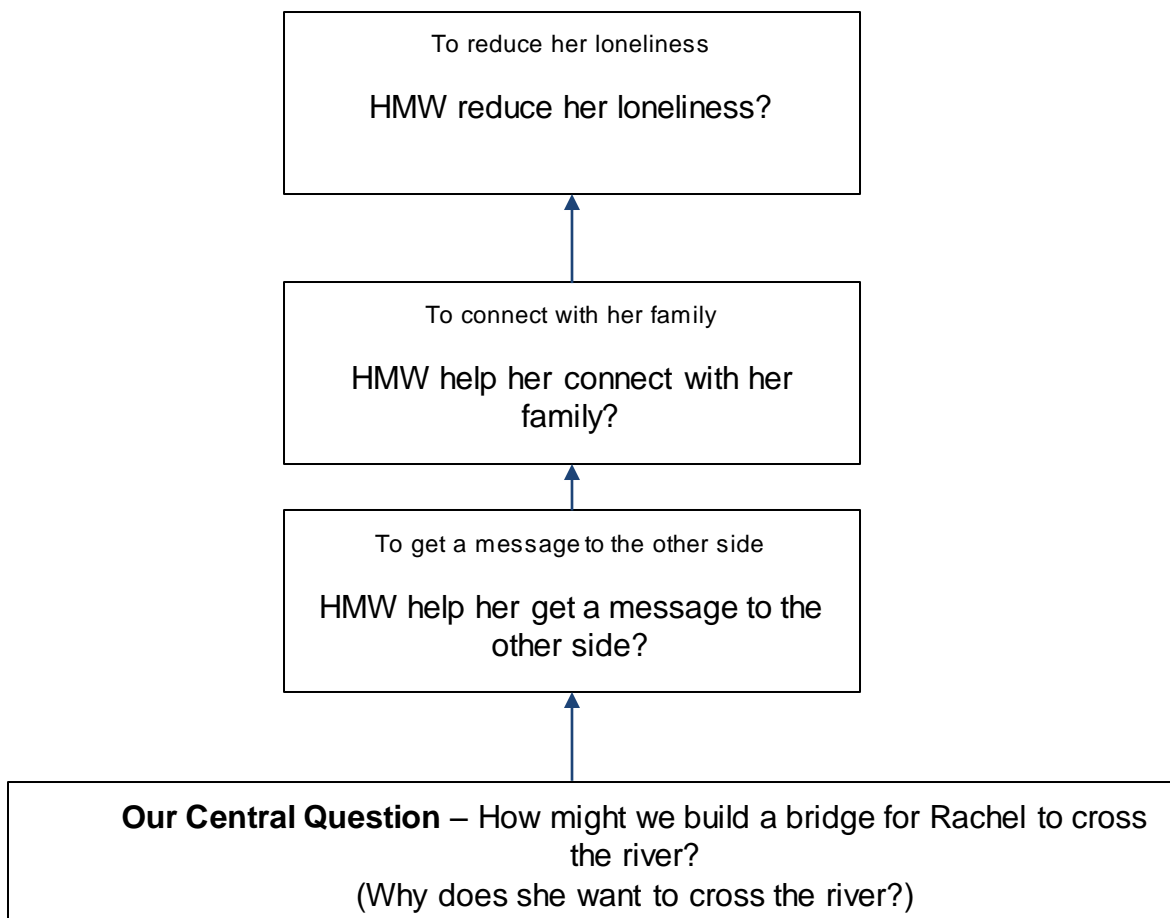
To reduce her loneliness

HMW reduce her loneliness?

To connect with her family

HMW help her connect with her family?

To get a message to the other side

HMW help her get a message to the other side?

**Our Central Question** – How might we build a bridge for Rachel to cross the river?
(Why does she want to cross the river?)